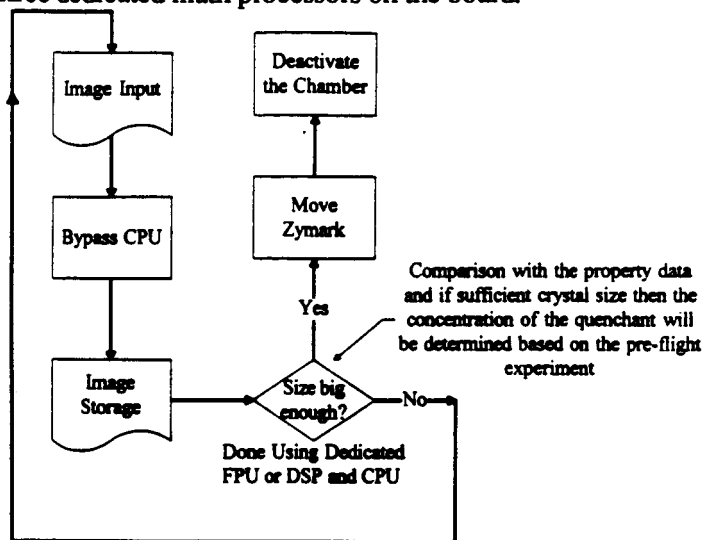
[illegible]

Image Input

Bypass CPU

Image Storage

Deactivate the Chamber

Move Zymark

Yes

Size big enough?

No

Done Using Dedicated FPU or DSP and CPU

Comparison with the property data and if sufficient crystal size then the concentration of the quenchant will be determined based on the pre-flight experiment